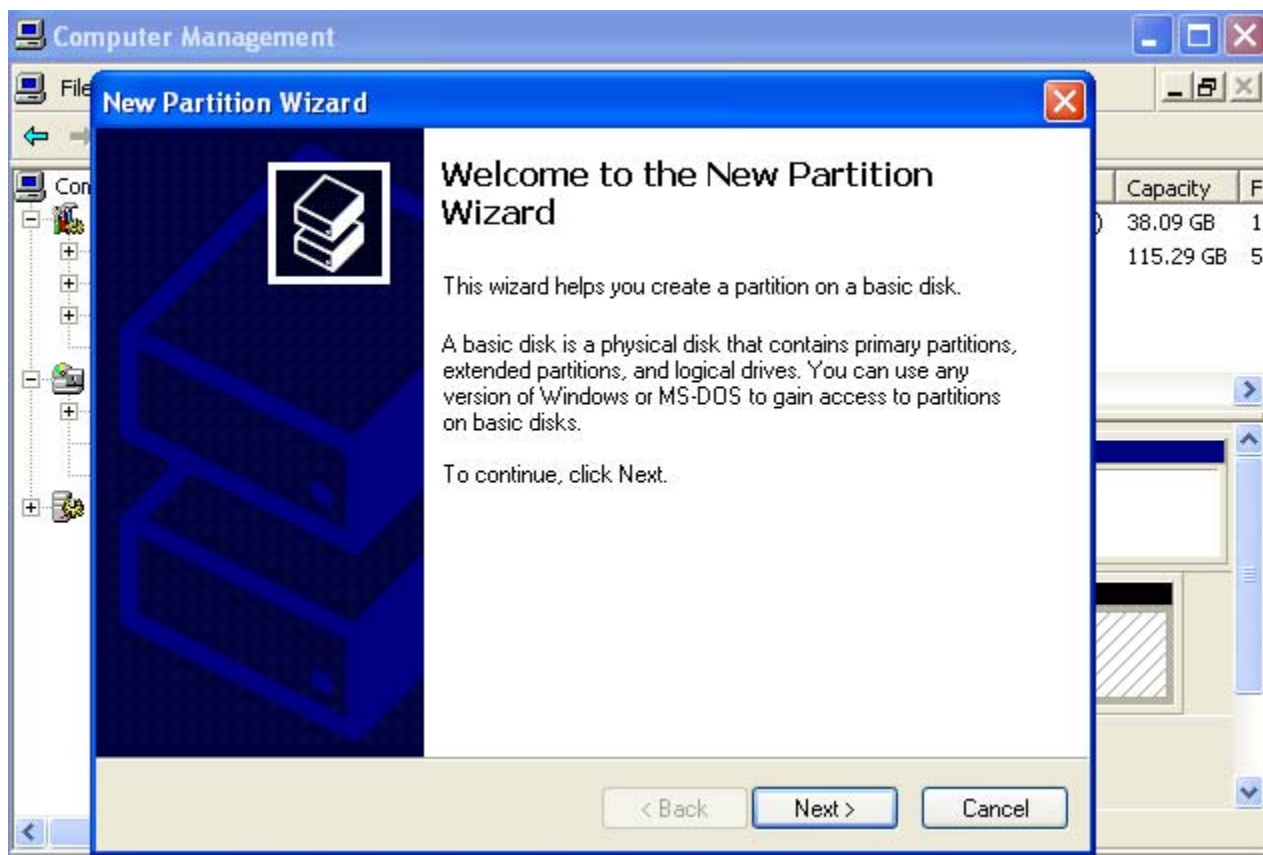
Computer Management

File

New Partition Wizard

Com

Capacity

F

38.09 GB

1

115.29 GB

5

Welcome to the New Partition Wizard

This wizard helps you create a partition on a basic disk.

A basic disk is a physical disk that contains primary partitions, extended partitions, and logical drives. You can use any version of Windows or MS-DOS to gain access to partitions on basic disks.

To continue, click Next.

< Back

Next >

Cancel